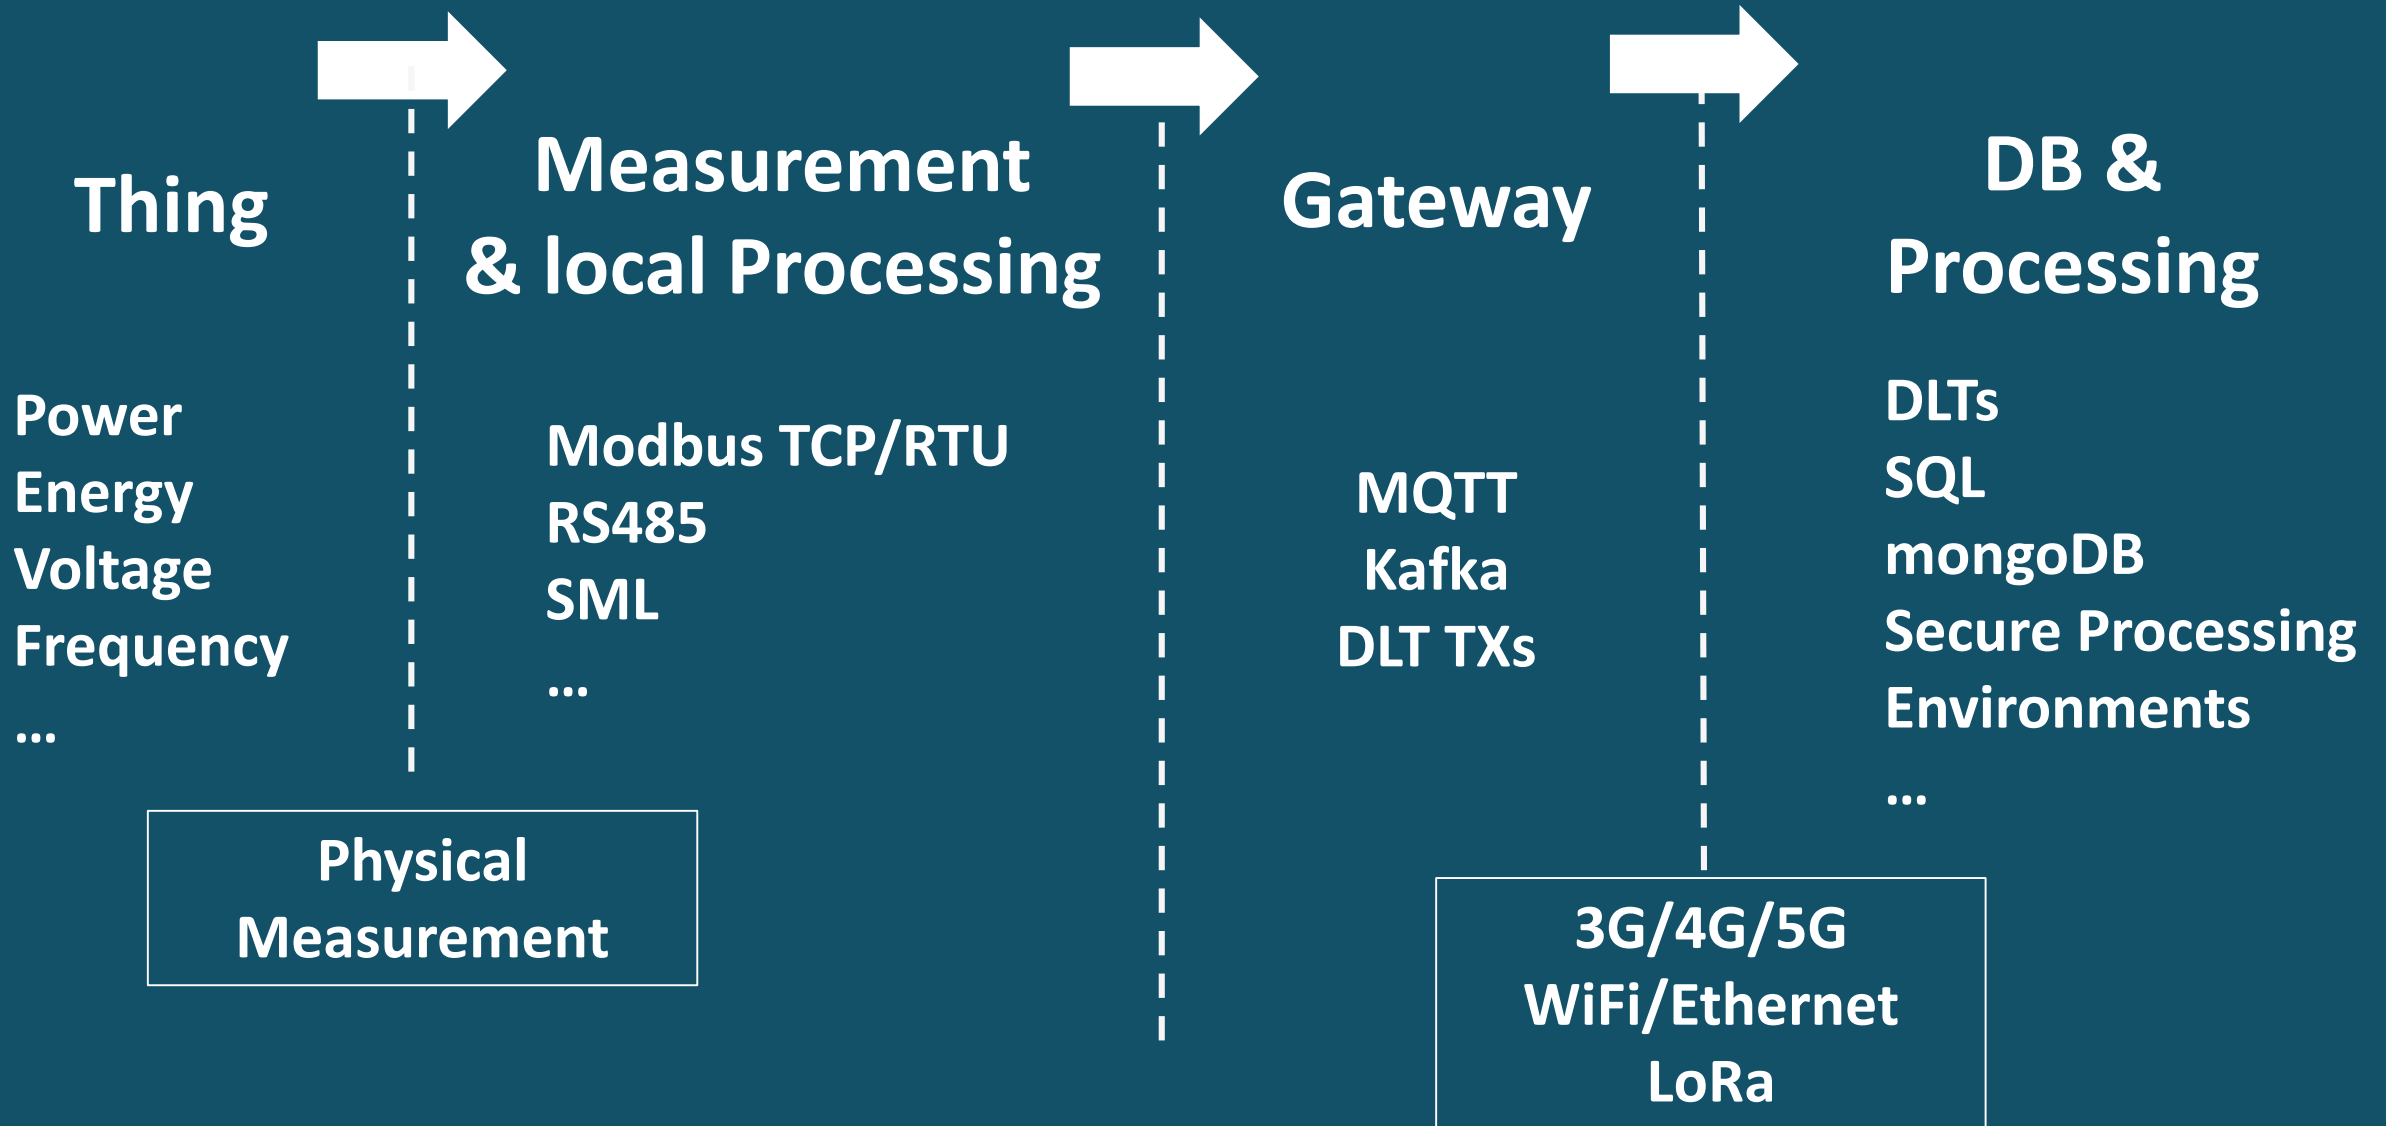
Thing

Power
Energy
Voltage
Frequency
...

Measurement
& local Processing

Modbus TCP/RTU
RS485
SML
...

Physical
Measurement

Gateway

MQTT
Kafka
DLT TXs

3G/4G/5G
WiFi/Ethernet
LoRa

DB &
Processing

DLTs
SQL
mongoDB
Secure Processing
Environments
...